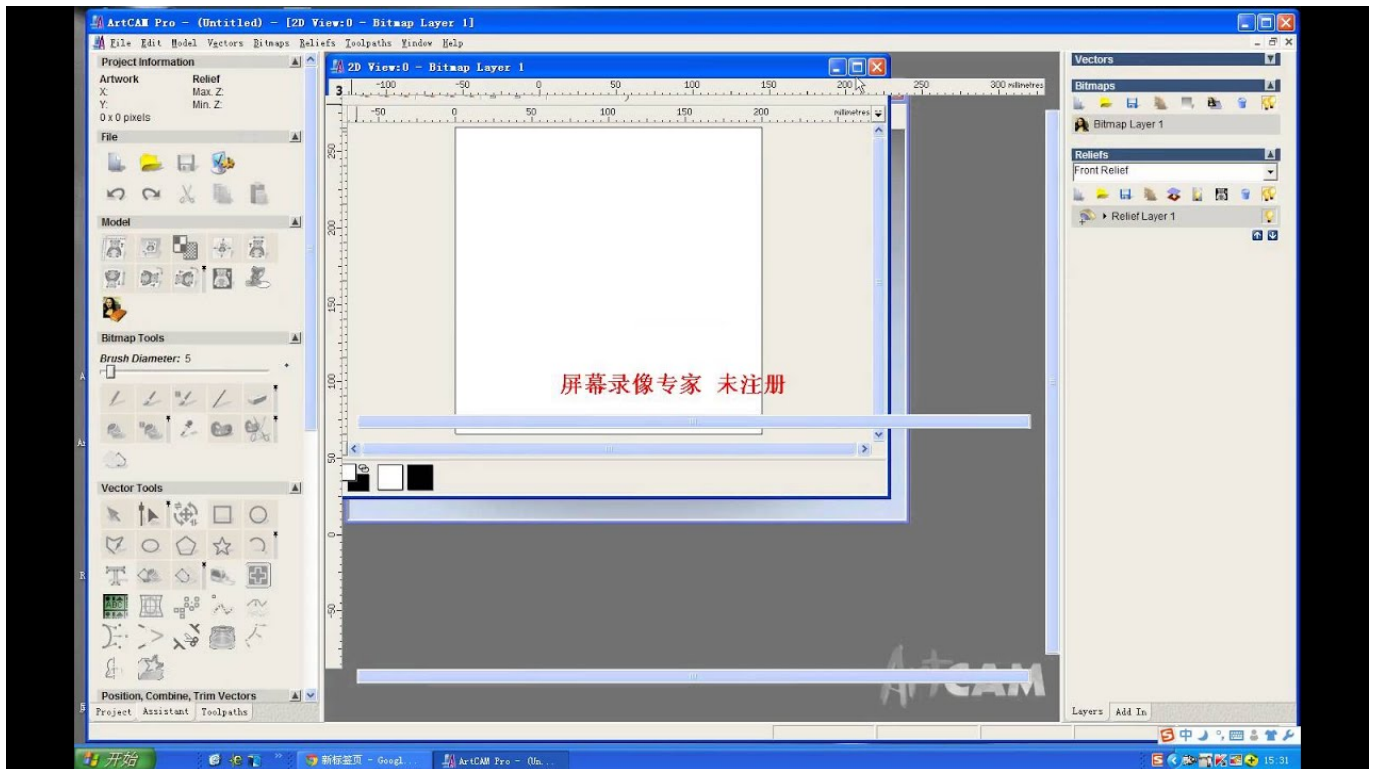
ArtCAM Pro - (Untitled) - [2D View:0 - Bitmap Layer 1]

File Edit Model Vectors Bitmaps Reliefs Toolpaths Window Help

Project Information

Artwork
X:
Y:
0 x 0 pixels

Relief
Max. Z:
Min. Z:

File

Model

Bitmap Tools

Brush Diameter: 5

Vector Tools

Position, Combine, Trim Vectors

Project Assistant Toolpaths

2D View:0 - Bitmap Layer 1

-100 -50 0 50 100 150 200 250 300 millimetres

-50 0 50 100 150 200 millimetres

250 200 150 100 50 0 -50

屏幕录像专家 未注册

ArtCAM

Vectors

Bitmaps

Bitmap Layer 1

Reliefs

Front Relief

Relief Layer 1

Layers Add In

开始

新标签页 - Googl...

ArtCAM Pro - (Un...

15:31